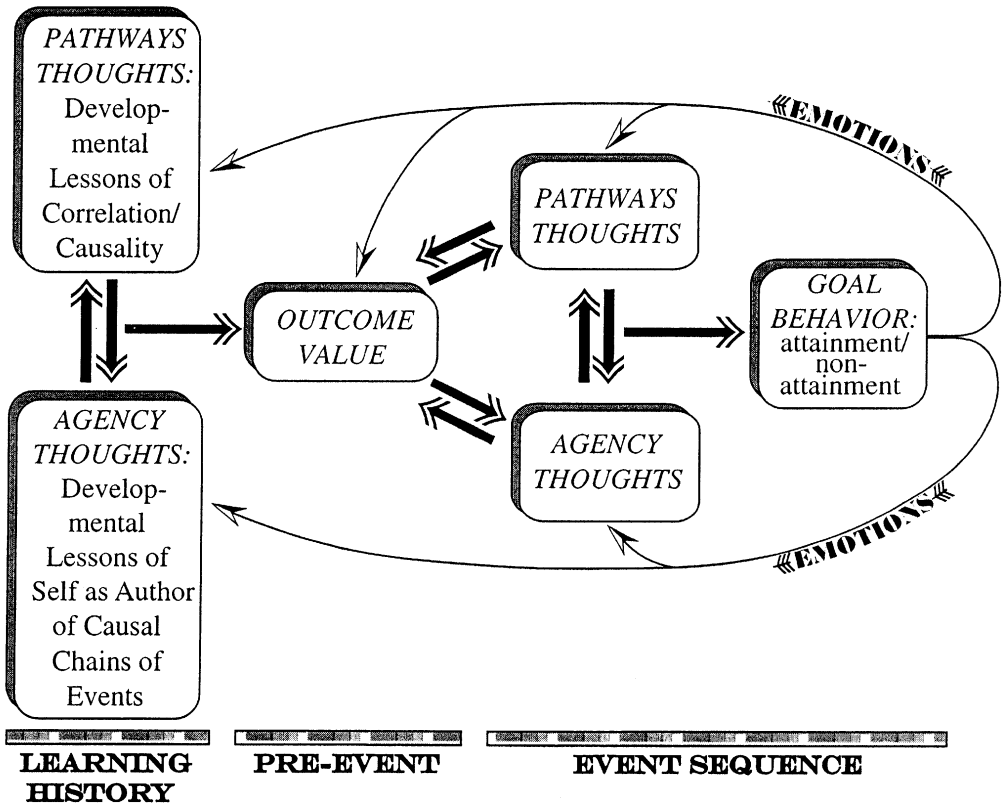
PATHWAYS THOUGHTS: Developmental Lessons of Correlation/ Causality

EMOTIONS

PATHWAYS THOUGHTS

OUTCOME VALUE

GOAL BEHAVIOR: attainment/ non-attainment

AGENCY THOUGHTS: Developmental Lessons of Self as Author of Causal Chains of Events

AGENCY THOUGHTS

EMOTIONS

LEARNING HISTORY

PRE-EVENT

EVENT SEQUENCE